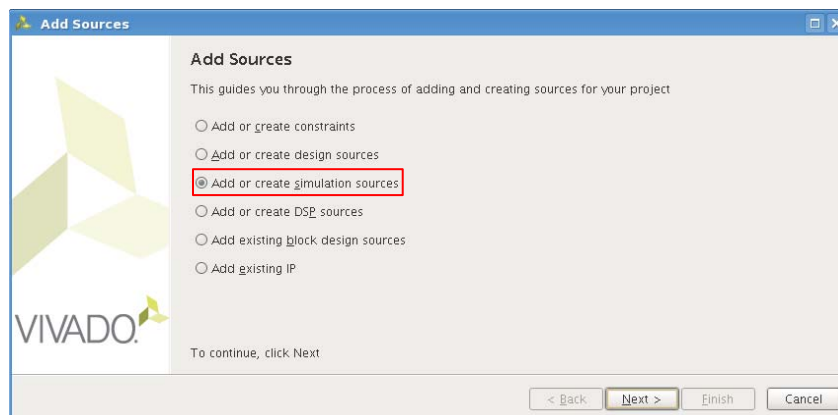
Add Sources

Add Sources

This guides you through the process of adding and creating sources for your project

Add or create constraints

Add or create design sources

Add or create simulation sources

Add or create DSP sources

Add existing block design sources

Add existing IP

VIVADO

To continue, click Next

< Back

Next >

Finish

Cancel